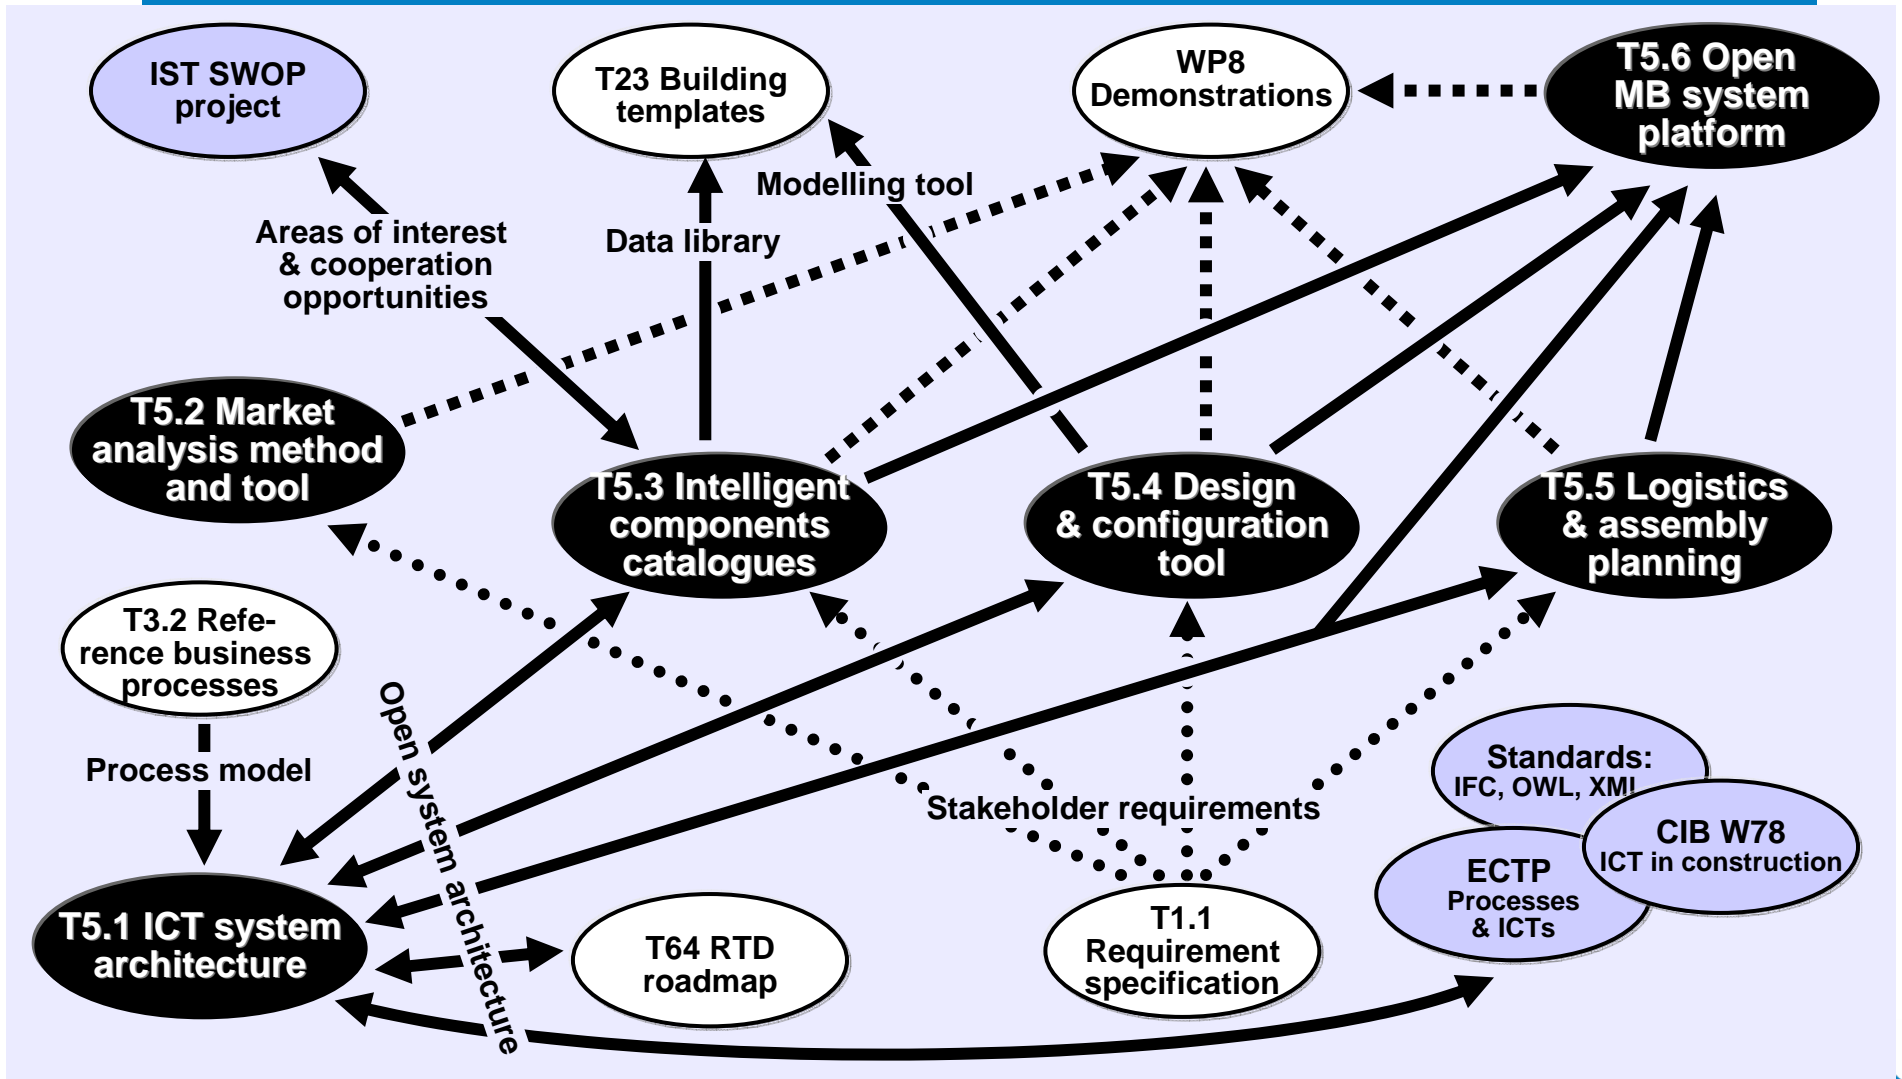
IST SWOP project

T23 Building templates

WP8 Demonstrations

T5.6 Open MB system platform

Modelling tool

Areas of interest & cooperation opportunities

Data library

T5.2 Market analysis method and tool

T5.3 Intelligent components catalogues

T5.4 Design & configuration tool

T5.5 Logistics & assembly planning

T3.2 Reference business processes

Open system architecture

Process model

Standards: IFC, OWL, XML

Stakeholder requirements

CIB W78 ICT in construction

ECTP Processes & ICTs

T5.1 ICT system architecture

T64 RTD roadmap

T1.1 Requirement specification